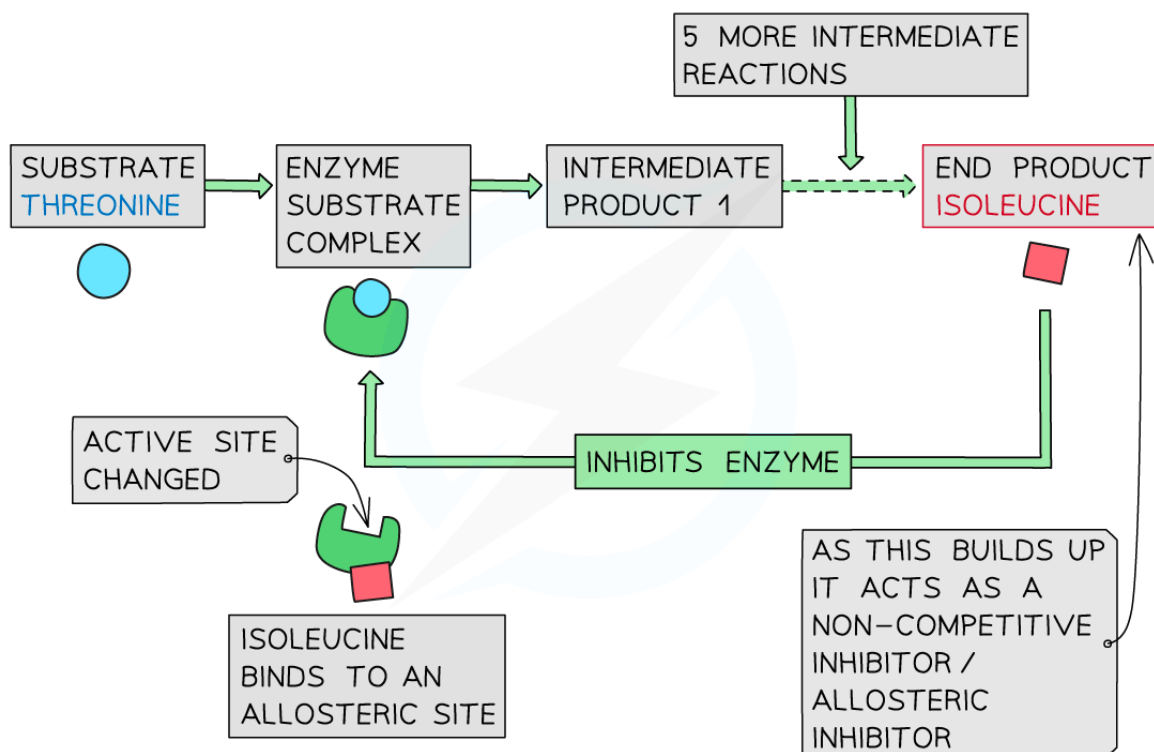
5 MORE INTERMEDIATE REACTIONS

SUBSTRATE THREONINE

ENZYME SUBSTRATE COMPLEX

INTERMEDIATE PRODUCT 1

END PRODUCT ISOLEUCINE

ACTIVE SITE CHANGED

INHIBITS ENZYME

ISOLEUCINE BINDS TO AN ALLOSTERIC SITE

AS THIS BUILDS UP IT ACTS AS A NON-COMPETITIVE INHIBITOR / ALLOSTERIC INHIBITOR